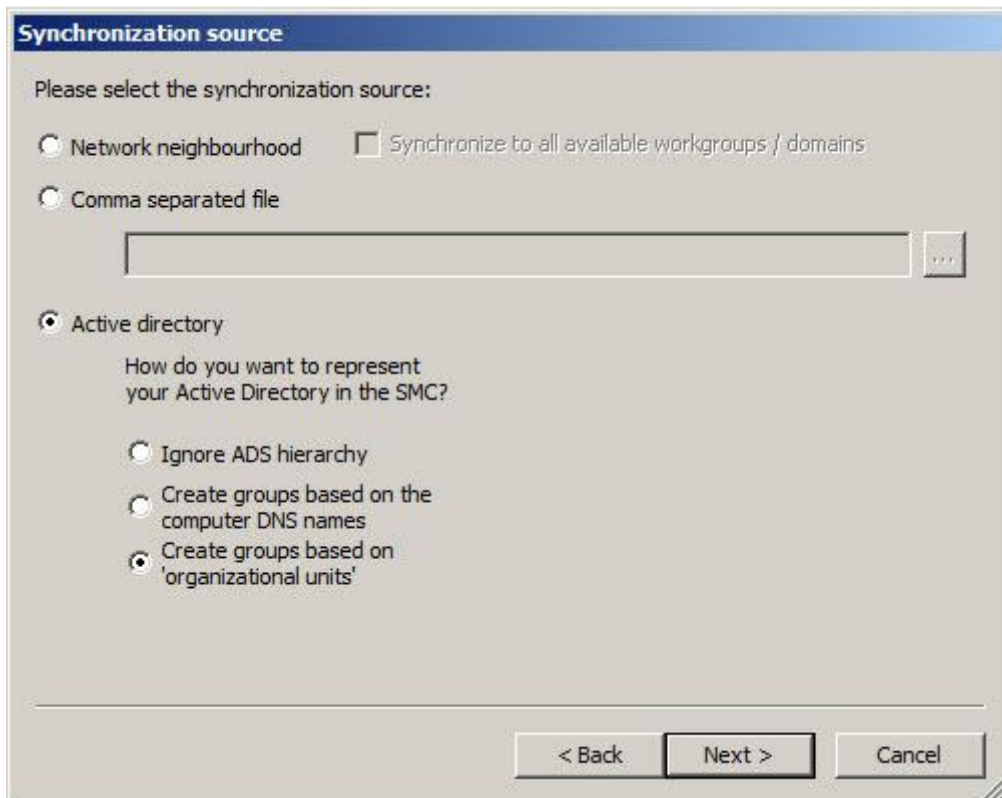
Synchronization source

Please select the synchronization source:

Network neighbourhood

Synchronize to all available workgroups / domains

Comma separated file

...

Active directory

How do you want to represent your Active Directory in the SMC?

Ignore ADS hierarchy

Create groups based on the computer DNS names

Create groups based on 'organizational units'

< Back

Next >

Cancel